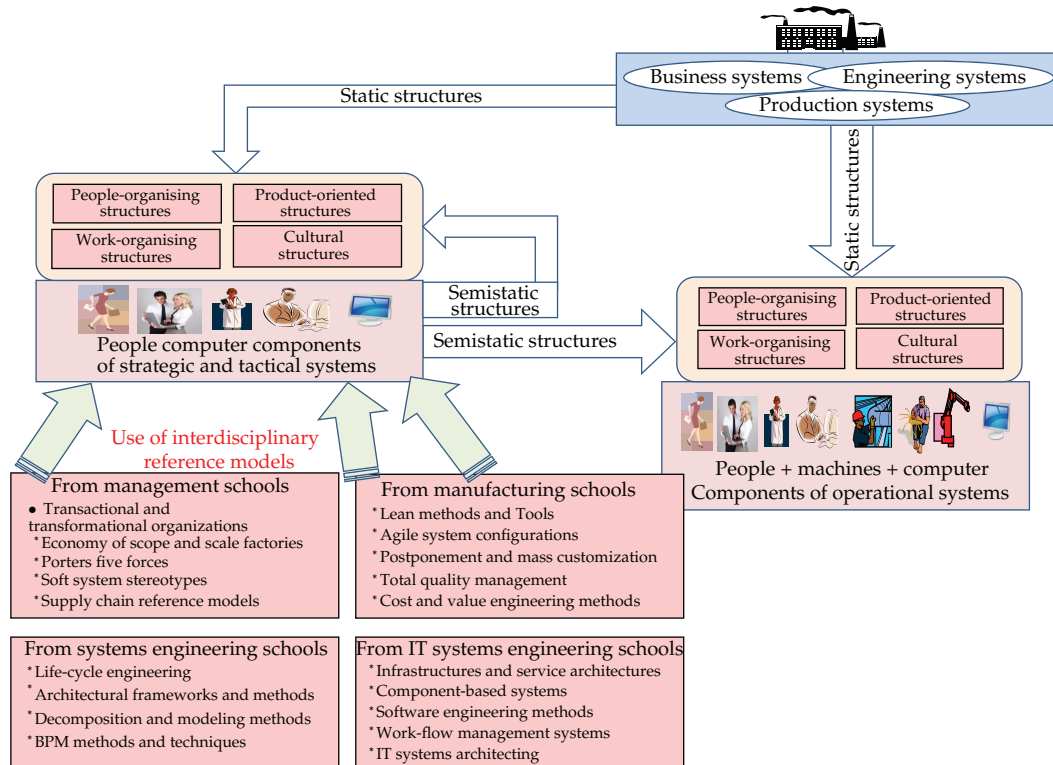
Business systems
Engineering systems
Production systems

Static structures

Static structures

People-organising structures
Product-oriented structures
Work-organising structures
Cultural structures

Semistatic structures

People computer components of strategic and tactical systems

Semistatic structures

People-organising structures
Product-oriented structures
Work-organising structures
Cultural structures

People + machines + computer Components of operational systems

Use of interdisciplinary reference models

From management schools
• Transactional and transformational organizations
* Economy of scope and scale factories
* Porters five forces
* Soft system stereotypes
* Supply chain reference models

From manufacturing schools
* Lean methods and Tools
* Agile system configurations
* Postponement and mass customization
* Total quality management
* Cost and value engineering methods

From systems engineering schools
* Life-cycle engineering
* Architectural frameworks and methods
* Decomposition and modeling methods
* BPM methods and techniques

From IT systems engineering schools
* Infrastructures and service architectures
* Component-based systems
* Software engineering methods
* Work-flow management systems
* IT systems architecting